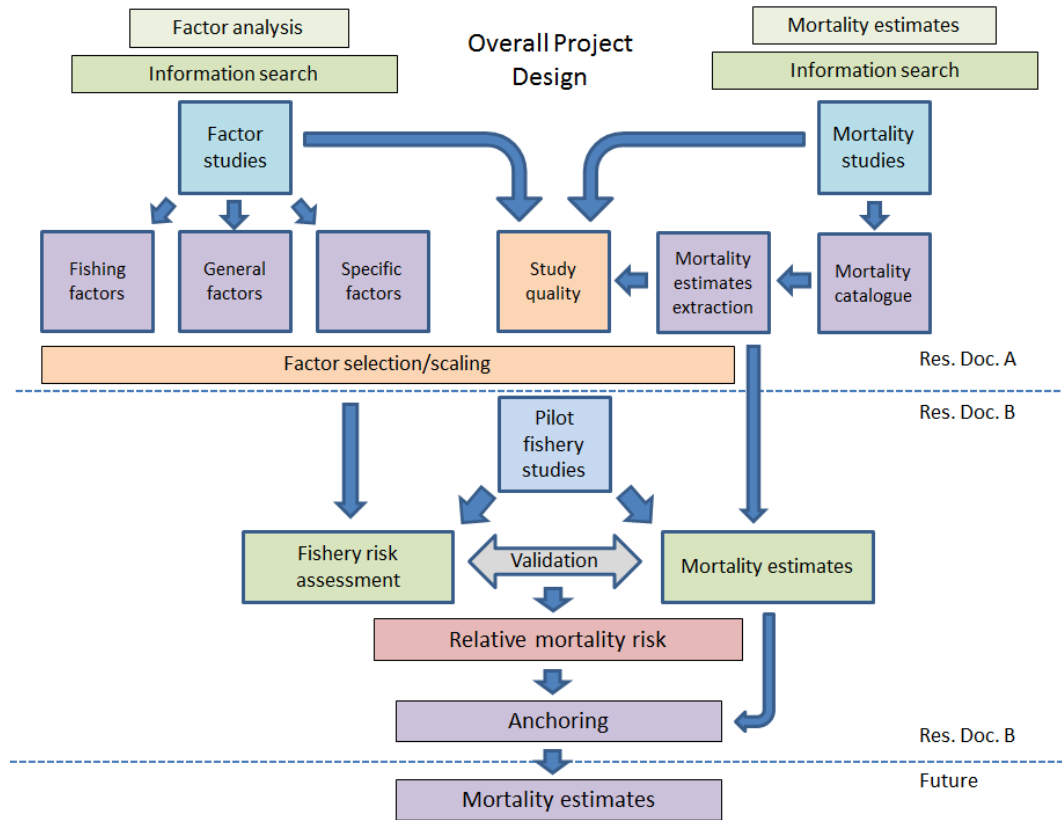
Factor analysis

Information search

Overall Project Design

Mortality estimates

Information search

Factor studies

Mortality studies

Fishing factors

General factors

Specific factors

Study quality

Mortality estimates extraction

Mortality catalogue

Factor selection/scaling

Res. Doc. A

Res. Doc. B

Pilot fishery studies

Fishery risk assessment

Validation

Mortality estimates

Relative mortality risk

Anchoring

Res. Doc. B

Future

Mortality estimates